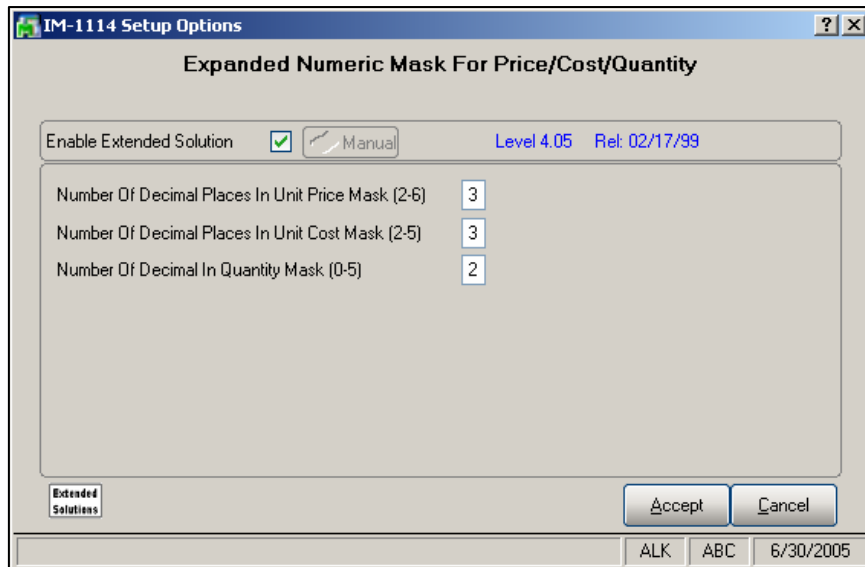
IM-1114 Setup Options

?

Expanded Numeric Mask For Price/Cost/Quantity

Enable Extended Solution ✓ Manual Level 4.05 Rel: 02/17/99

Number Of Decimal Places In Unit Price Mask (2-6) 3

Number Of Decimal Places In Unit Cost Mask (2-5) 3

Number Of Decimal In Quantity Mask (0-5) 2

Extended Solutions

Accept Cancel

ALK ABC 6/30/2005